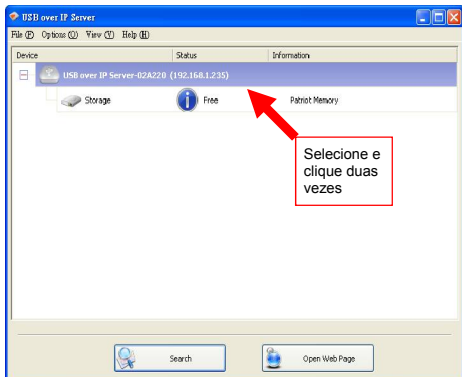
USB over IP Server

File (F) Options (O) View (V) Help (H)

| Device | Status | Information |
|---|---|---|
| USB over IP Server-02A220 (192.168.1.235) | | |
| Storage | Free | Patriot Memory |

Selecione e clique duas vezes

Search

Open Web Page